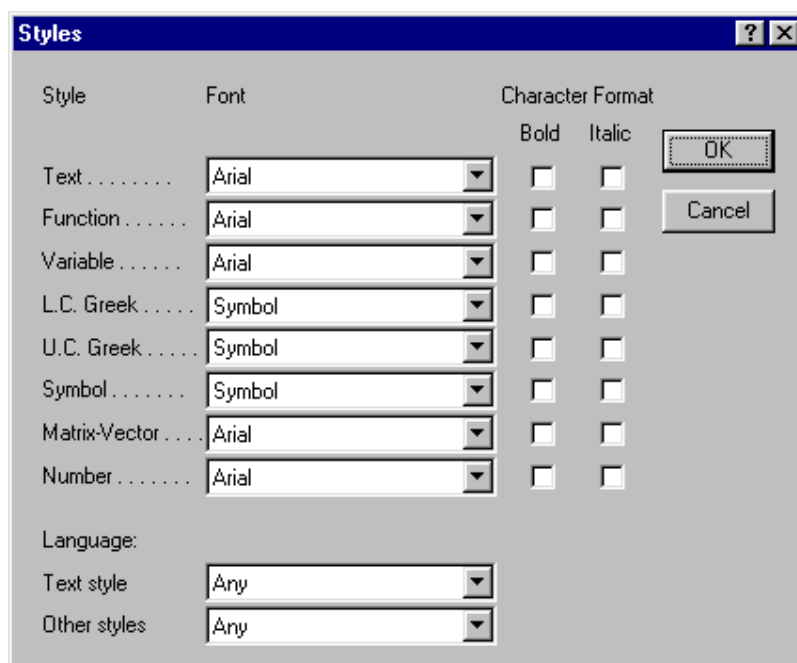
Styles

?

| Style | Font | Bold | Italic |
|---|---|---|---|
| Text . . . . . . . . | Arial | | |
| Function . . . . . . | Arial | | |
| Variable . . . . . . | Arial | | |
| L.C. Greek . . . . . | Symbol | | |
| U.C. Greek . . . . . | Symbol | | |
| Symbol . . . . . . . | Symbol | | |
| Matrix-Vector . . . . | Arial | | |
| Number . . . . . . . | Arial | | |

Character Format

OK

Cancel

Language:

Text style Any

Other styles Any